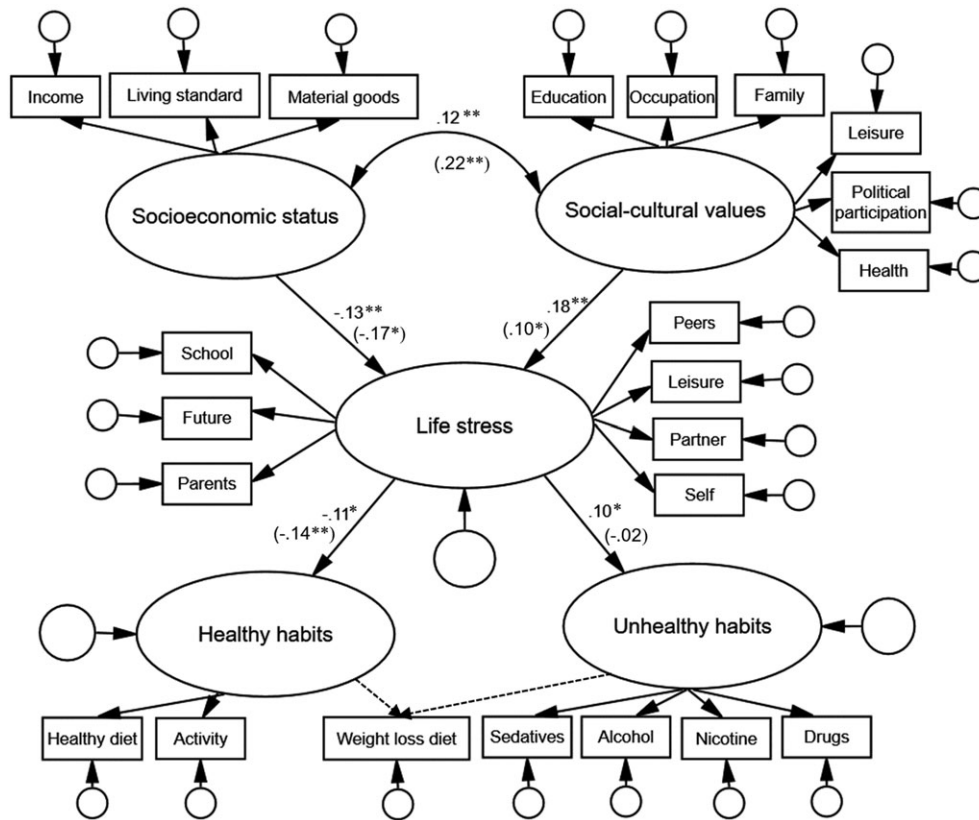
Income
Living standard
Material goods
.12 **
(.22**)
Education
Occupation
Family
Leisure
Socioeconomic status
Social-cultural values
Political participation
Health
-.13**
(-.17*)
.18**
(.10*)
Peers
School
Leisure
Future
Life stress
Partner
Parents
Self
-.11*
(-.14**)
.10*
(-.02)
Healthy habits
Unhealthy habits
Healthy diet
Activity
Weight loss diet
Sedatives
Alcohol
Nicotine
Drugs